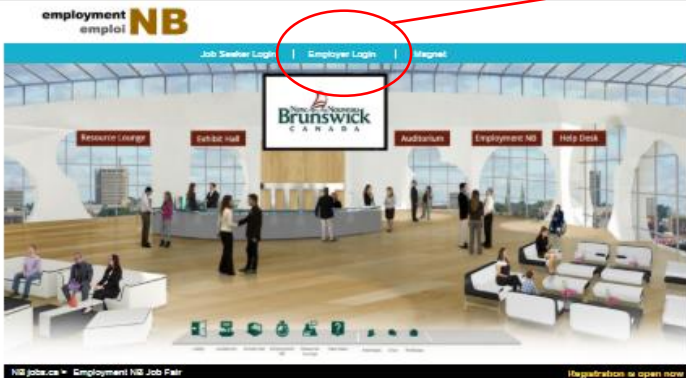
employment
emploi NB

Job Seeker Login | Employer Login | Magnet

New Nouveau
Brunswick
CANADA

Resource Lounge

Exhibit Hall

Auditorium

Employment NB

Help Desk

NBjobs.ca ▸ Employment NB Job Fair

Registration is open now